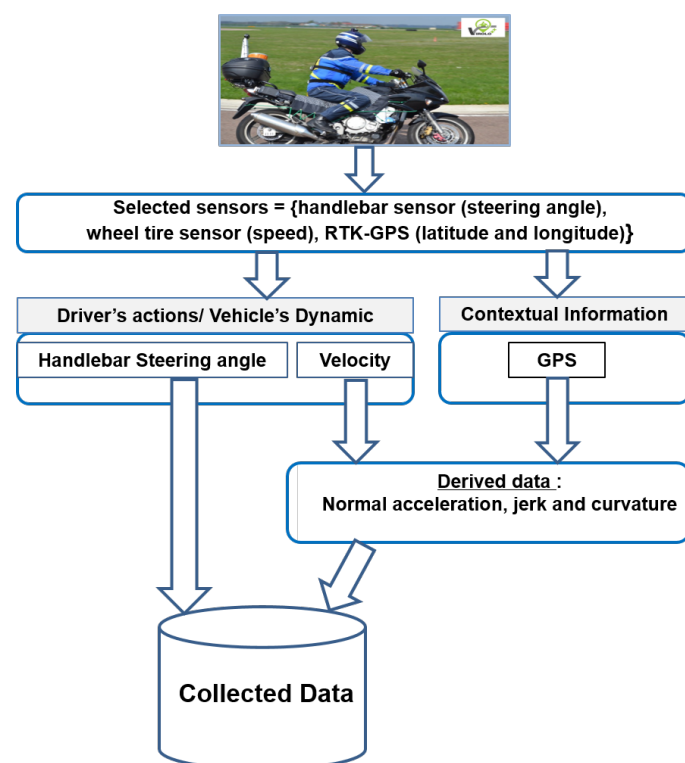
Selected sensors = {handlebar sensor (steering angle), wheel tire sensor (speed), RTK-GPS (latitude and longitude)}

Driver's actions/ Vehicle's Dynamic

Contextual Information

Handlebar Steering angle

Velocity

GPS

Derived data :
Normal acceleration, jerk and curvature

Collected Data